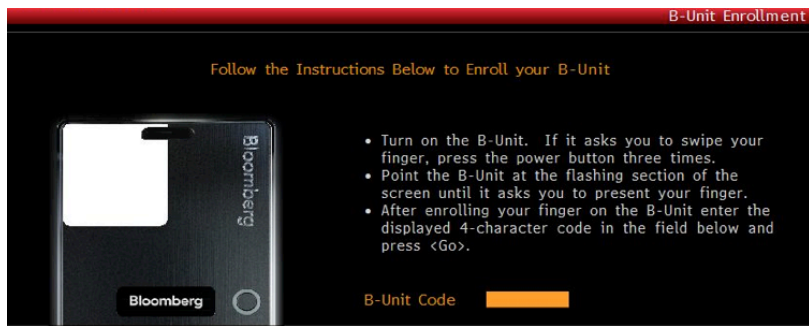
B-Unit Enrollment

Follow the Instructions Below to Enroll your B-Unit

Bloomberg

Bloomberg

• Turn on the B-Unit. If it asks you to swipe your finger, press the power button three times.
• Point the B-Unit at the flashing section of the screen until it asks you to present your finger.
• After enrolling your finger on the B-Unit enter the displayed 4-character code in the field below and press <Go>.

B-Unit Code